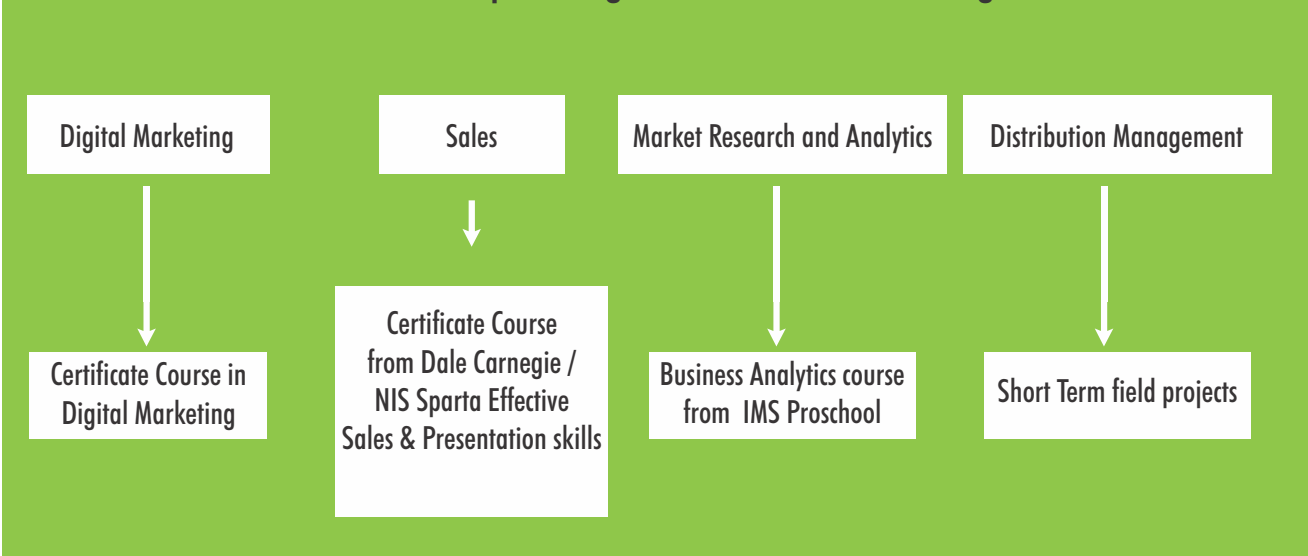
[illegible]

Digital Marketing

Certificate Course in Digital Marketing

Sales

Certificate Course from Dale Carnegie / NIS Sparta Effective Sales & Presentation skills

Market Research and Analytics

Business Analytics course from IMS Proschool

Distribution Management

Short Term field projects